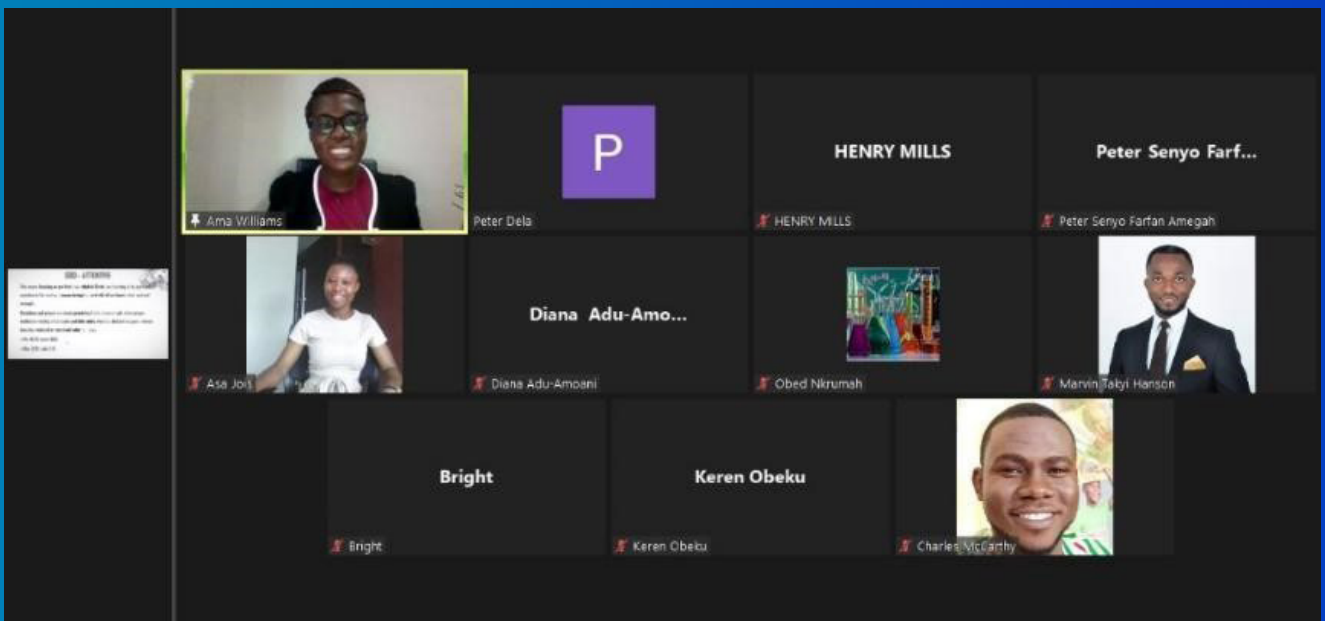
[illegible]

Ama Williams

P

Peter Dela

HENRY MILLS

HENRY MILLS

Peter Senyo Farf...

Peter Senyo Farfan Amegah

Asa Joi

Diana Adu-Amo...

Diana Adu-Amoani

Obed Nkrumah

Marvin Takyi Hanson

Bright

Bright

Keren Obeku

Keren Obeku

Charles McCarthy